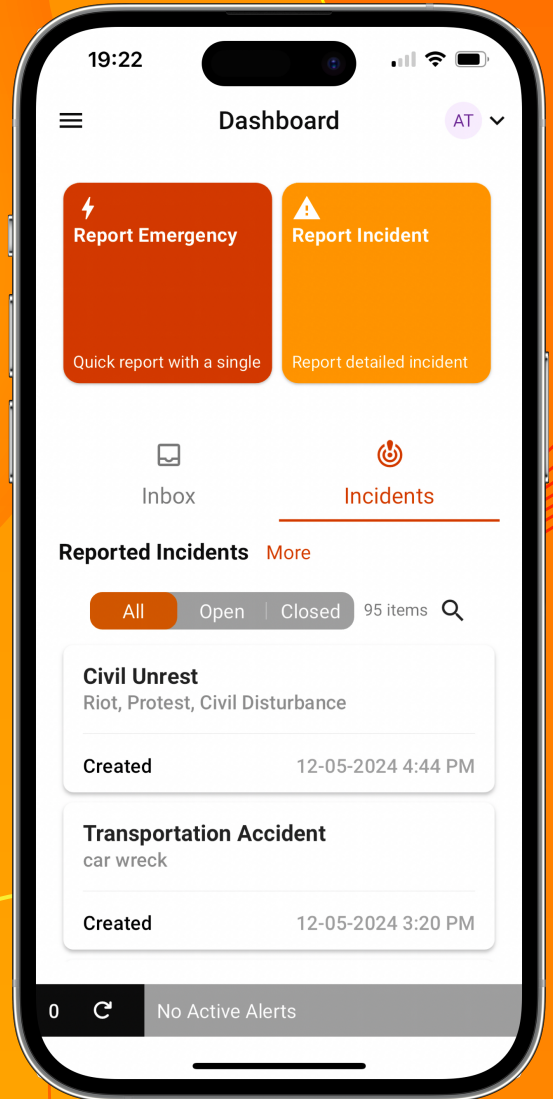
19:22

Dashboard

AT

Report Emergency

Quick report with a single

Report Incident

Report detailed incident

Inbox

Incidents

Reported Incidents More

All Open Closed 95 items

Civil Unrest
Riot, Protest, Civil Disturbance

Created 12-05-2024 4:44 PM

Transportation Accident
car wreck

Created 12-05-2024 3:20 PM

0 No Active Alerts